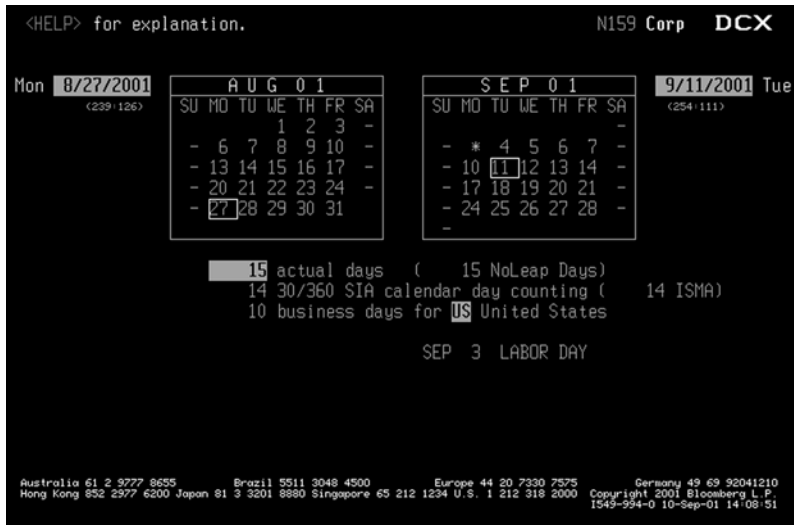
<HELP> for explanation. N159 Corp DCX

Mon 8/27/2001 (239:126)

| AUG 01 | | | | | | |
|---|---|---|---|---|---|---|
| SU | MO | TU | WE | TH | FR | SA |
| | | | 1 | 2 | 3 | - |
| - | 6 | 7 | 8 | 9 | 10 | - |
| - | 13 | 14 | 15 | 16 | 17 | - |
| - | 20 | 21 | 22 | 23 | 24 | - |
| - | 27 | 28 | 29 | 30 | 31 | |

| SEP 01 | | | | | | |
|---|---|---|---|---|---|---|
| SU | MO | TU | WE | TH | FR | SA |
| | | | | | | - |
| - | * | 4 | 5 | 6 | 7 | - |
| - | 10 | 11 | 12 | 13 | 14 | - |
| - | 17 | 18 | 19 | 20 | 21 | - |
| - | 24 | 25 | 26 | 27 | 28 | - |
| - | | | | | | |

9/11/2001 Tue (254:111)

15 actual days ( 15 NoLeap Days)
14 30/360 SIA calendar day counting ( 14 ISMA)
10 business days for US United States

SEP 3 LABOR DAY

Australia 61 2 9777 8655 Brazil 5511 3048 4500 Europe 44 20 7330 7575 Germany 49 69 92041210
Hong Kong 852 2977 6200 Japan 81 3 3201 8880 Singapore 65 212 1234 U.S. 1 212 318 2000 Copyright 2001 Bloomberg L.P.
I549-994-0 10-Sep-01 14:08:51